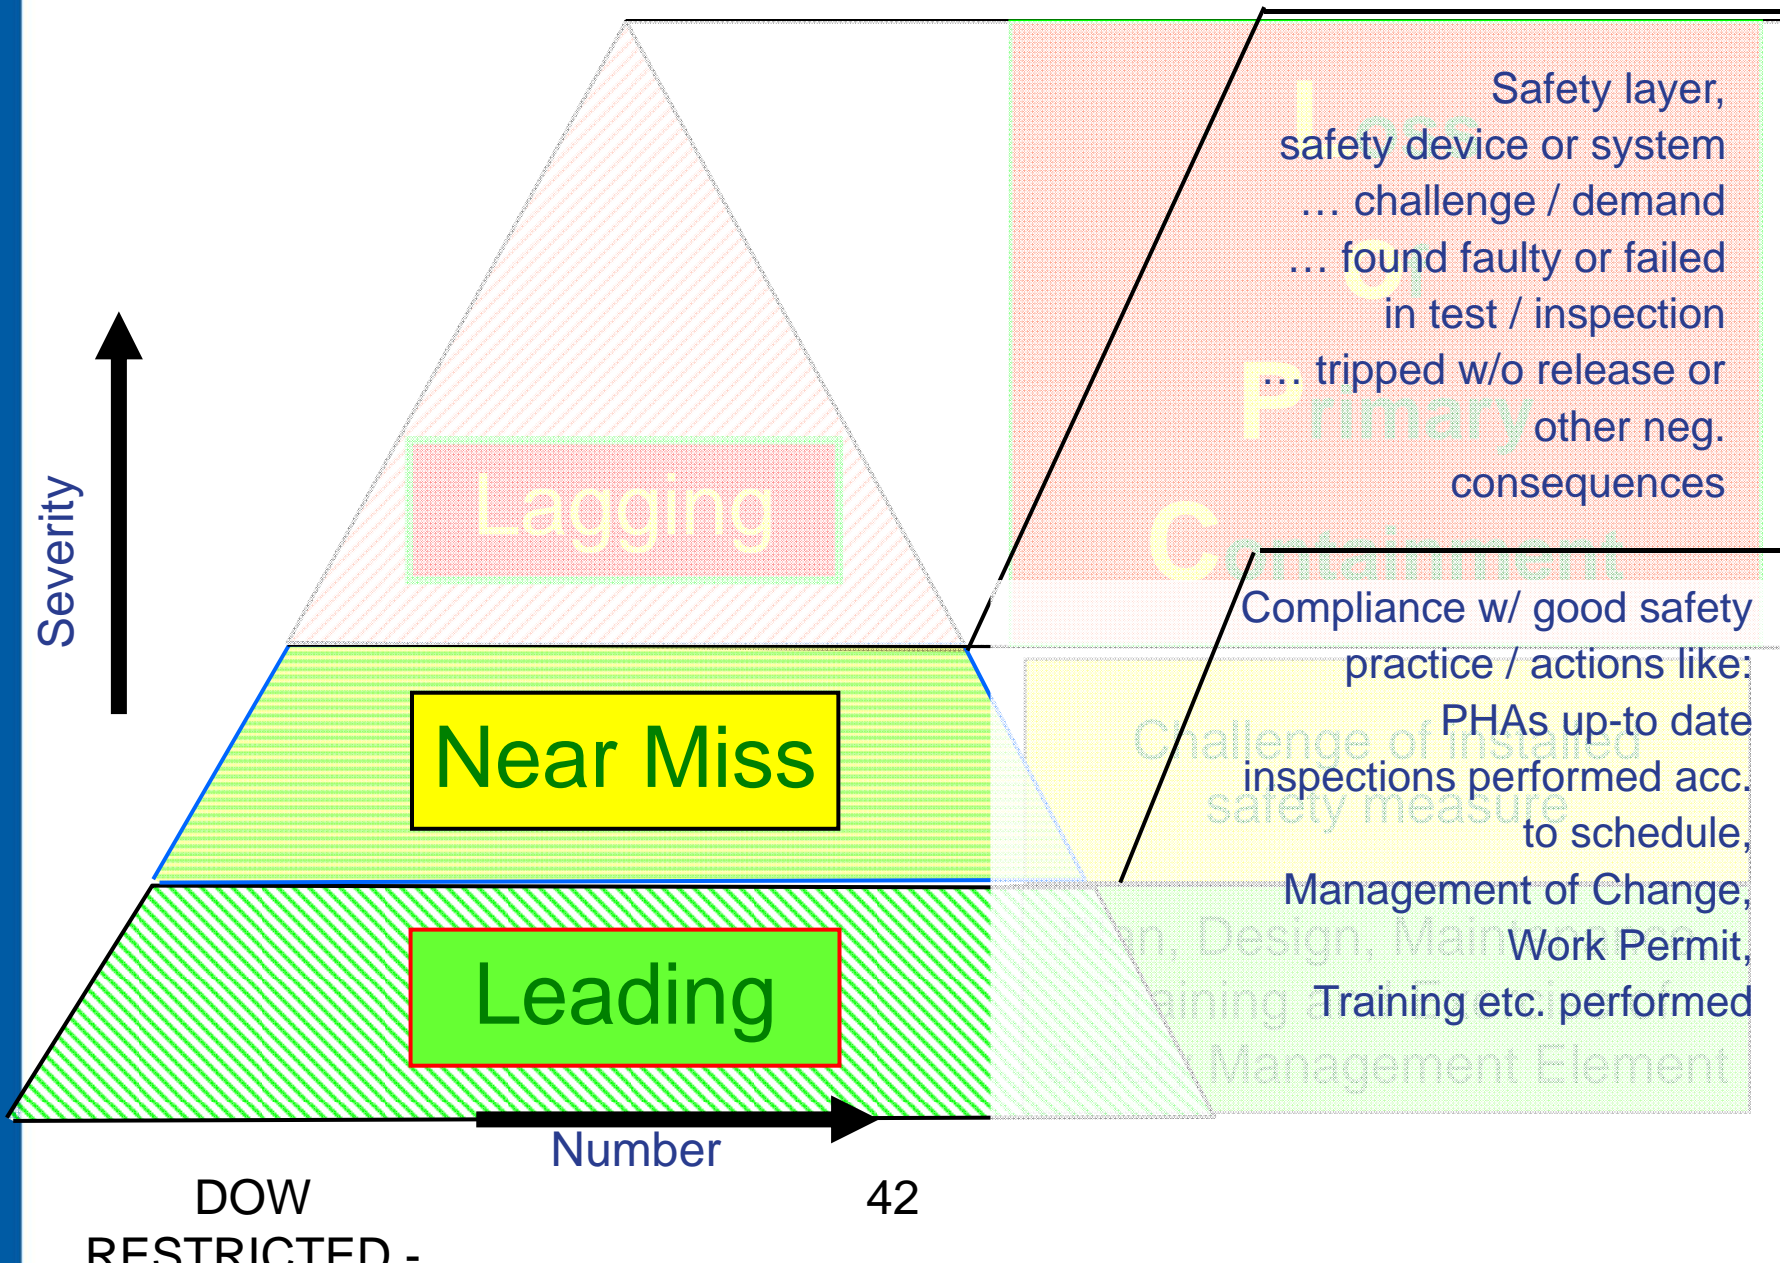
Severity

Lagging

Near Miss

Leading

Number

Safety layer, safety device or system … challenge / demand … found faulty or failed in test / inspection … tripped w/o release or other neg. consequences

Compliance w/ good safety practice / actions like: PHAs up-to date inspections performed acc. to schedule, Management of Change, Work Permit, Training etc. performed

DOW RESTRICTED -

42